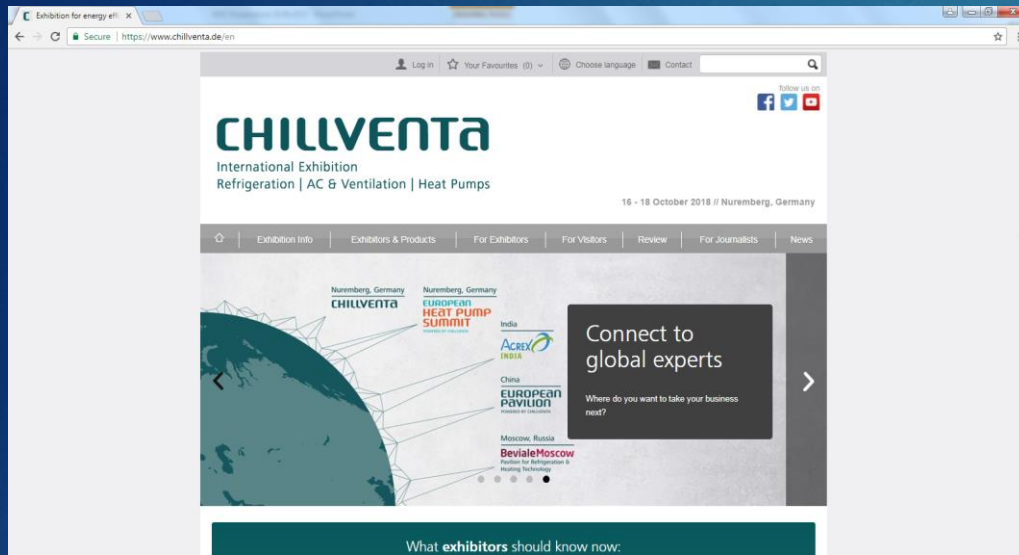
Exhibition for energy effi ×

Secure | https://www.chillventa.de/en

Log in | Your Favourites (0) | Choose language | Contact

follow us on

CHILLVENTA

International Exhibition
Refrigeration | AC & Ventilation | Heat Pumps

16 - 18 October 2018 // Nuremberg, Germany

Exhibition Info | Exhibitors & Products | For Exhibitors | For Visitors | Review | For Journalists | News

Nuremberg, Germany
CHILLVENTA

Nuremberg, Germany
EUROPEAN HEAT PUMP SUMMIT

India
ACREX INDIA

China
EUROPEAN PAVILION

Moscow, Russia
BevialeMoscow
Pavilion for Refrigeration & Heating Technology

Connect to global experts

Where do you want to take your business next?

What **exhibitors** should know now: